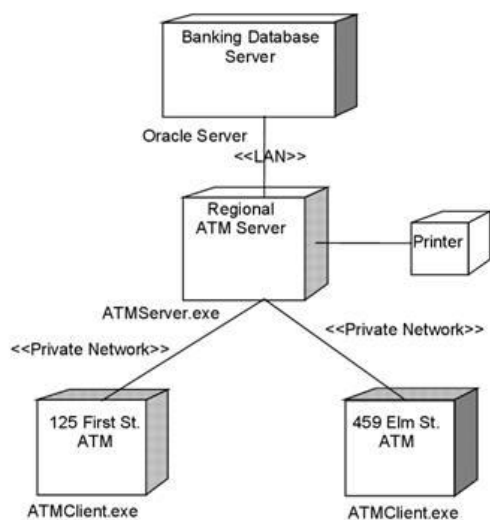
Banking Database Server

Oracle Server

<<LAN>>

Regional ATM Server

Printer

ATMServer.exe

<<Private Network>>

<<Private Network>>

125 First St. ATM

459 Elm St. ATM

ATMClient.exe

ATMClient.exe